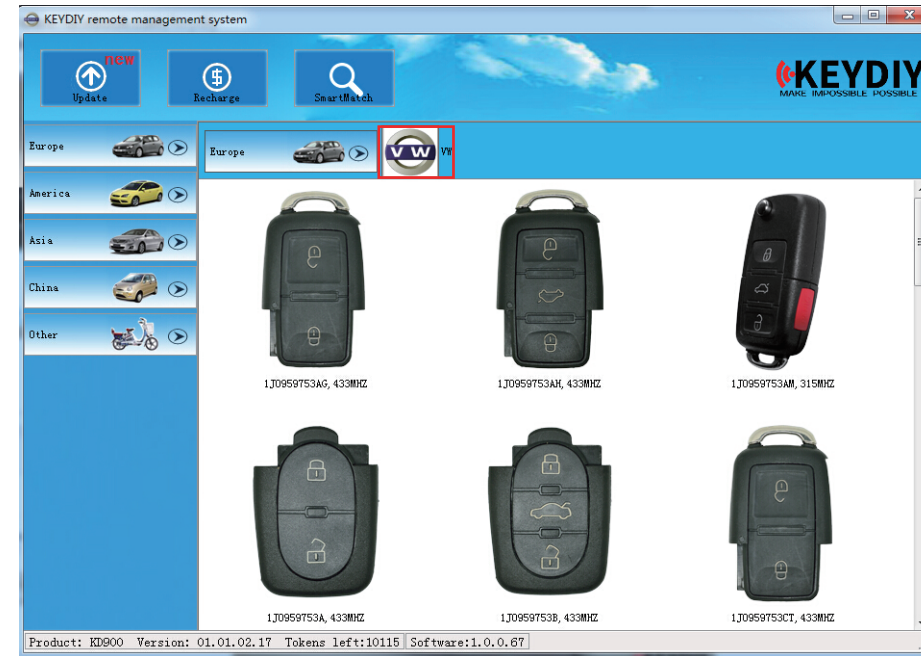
KEYDIY remote management system

new
Update

Recharge

SmartMatch

KEYDIY
MAKE IMPOSSIBLE POSSIBLE

Europe

America

Asia

China

Other

Europe

VW

VW

1J0959753AG, 433MHZ

1J0959753AH, 433MHZ

1J0959753AM, 315MHZ

1J0959753A, 433MHZ

1J0959753B, 433MHZ

1J0959753CT, 433MHZ

Product: KD900 Version: 01.01.02.17 Tokens left:10115 Software:1.0.0.67